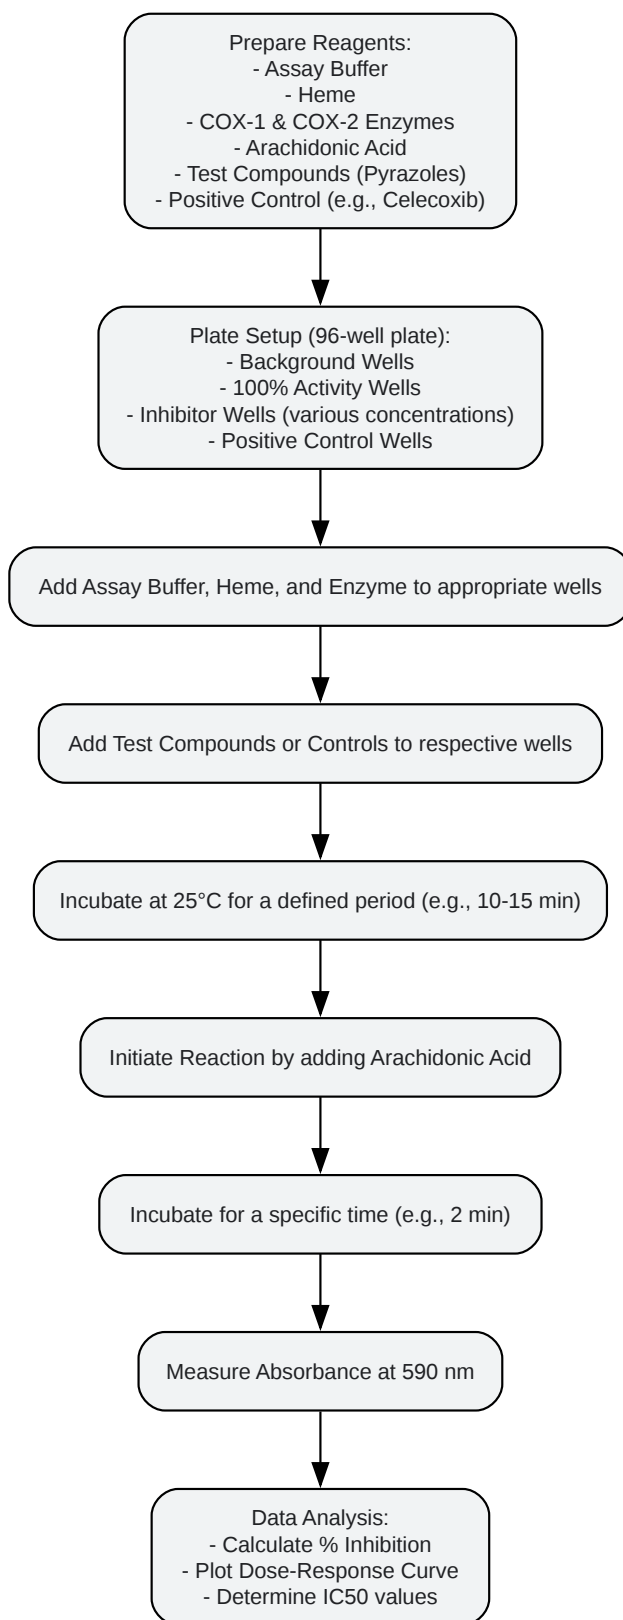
Prepare Reagents:
- Assay Buffer
- Heme
- COX-1 & COX-2 Enzymes
- Arachidonic Acid
- Test Compounds (Pyrazoles)
- Positive Control (e.g., Celecoxib)

Plate Setup (96-well plate):
- Background Wells
- 100% Activity Wells
- Inhibitor Wells (various concentrations)
- Positive Control Wells

Add Assay Buffer, Heme, and Enzyme to appropriate wells

Add Test Compounds or Controls to respective wells

Incubate at 25°C for a defined period (e.g., 10-15 min)

Initiate Reaction by adding Arachidonic Acid

Incubate for a specific time (e.g., 2 min)

Measure Absorbance at 590 nm

Data Analysis:
- Calculate % Inhibition
- Plot Dose-Response Curve
- Determine IC50 values